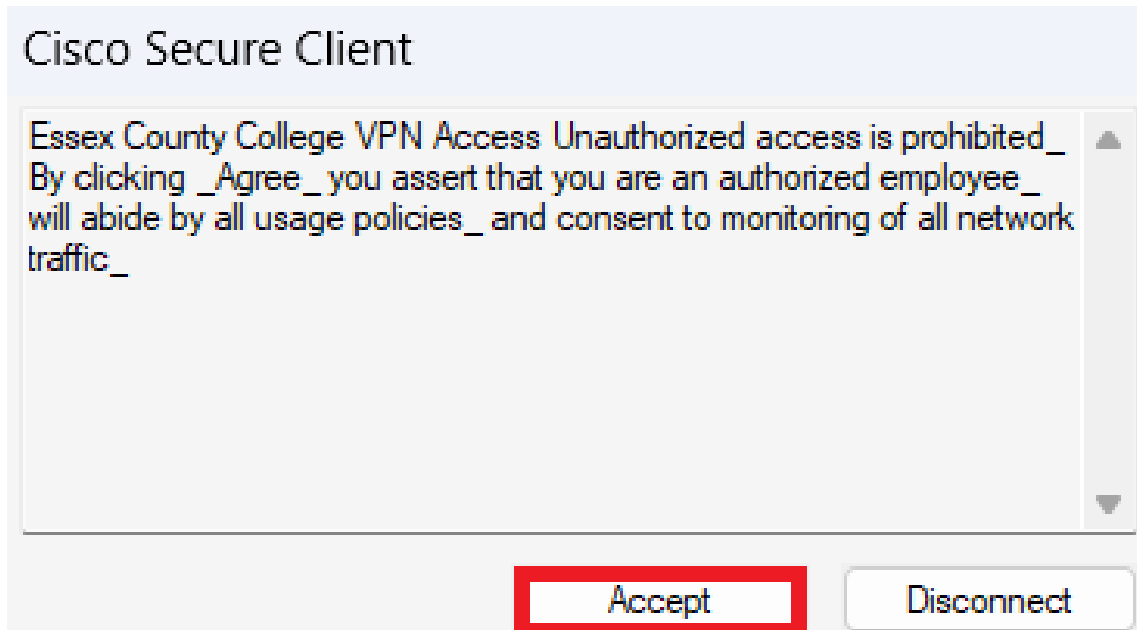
Cisco Secure Client

Essex County College VPN Access Unauthorized access is prohibited_ By clicking _Agree_ you assert that you are an authorized employee_ will abide by all usage policies_ and consent to monitoring of all network traffic_

Accept

Disconnect